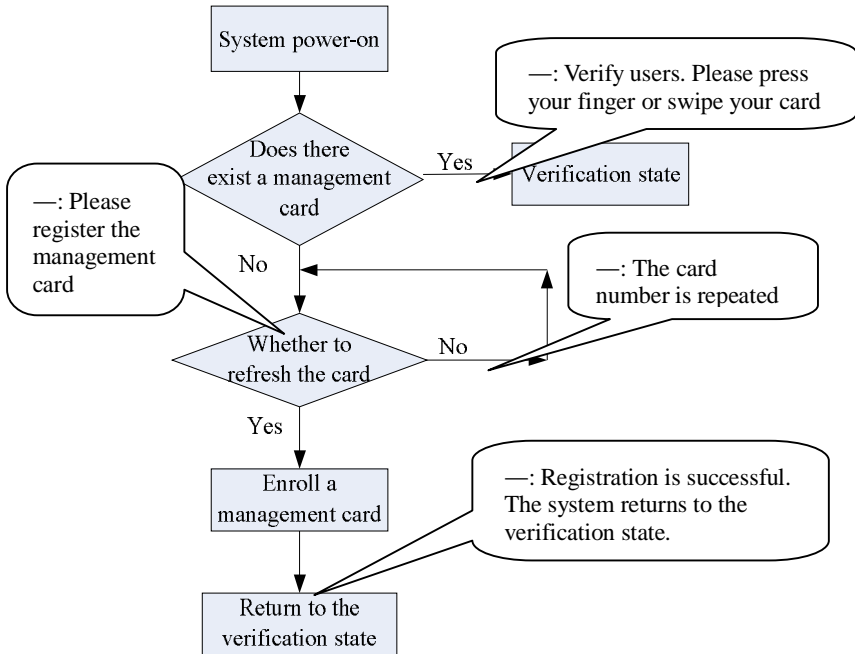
System power-on

—: Verify users. Please press your finger or swipe your card

Does there exist a management card

Yes

Verification state

—: Please register the management card

No

—: The card number is repeated

Whether to refresh the card

No

Yes

Enroll a management card

—: Registration is successful. The system returns to the verification state.

Return to the verification state